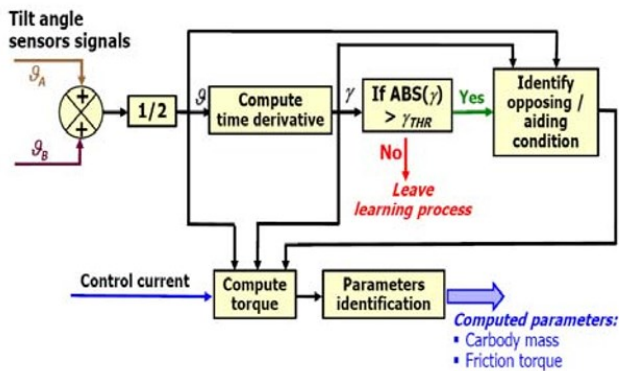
Tilt angle sensors signals

$\vartheta_A$

$\vartheta_B$

+

+

1/2

$\vartheta$

Compute time derivative

$\gamma$

If ABS($\gamma$) > $\gamma_{THR}$

Yes

Identify opposing / aiding condition

No

Leave learning process

Control current

Compute torque

Parameters identification

Computed parameters:
▪ Carbody mass
▪ Friction torque